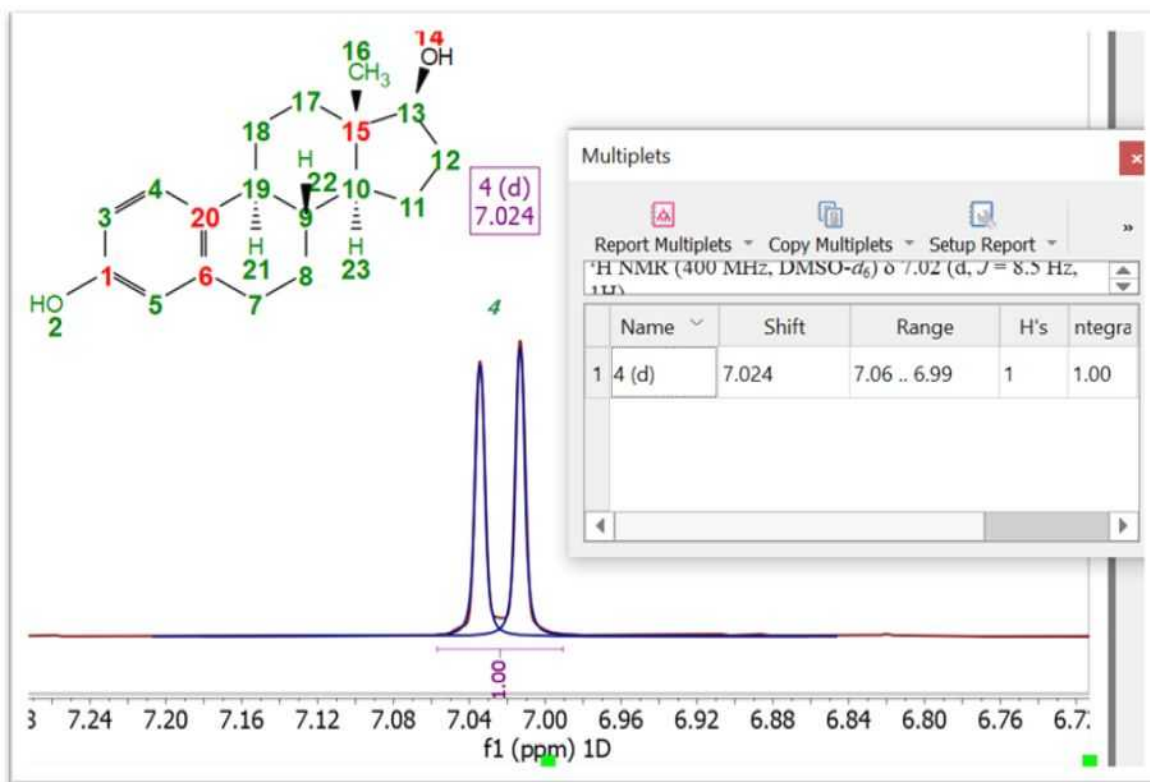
14
OH
16
$CH_3$
17
13
18
15
12
H
22
4
19
10
4 (d)
7.024
3
20
9
11
H
H
21
23
1
6
8
HO
5
7
2

Multiplets
Report Multiplets
Copy Multiplets
Setup Report
»
$^1$H NMR (400 MHz, DMSO-$d_6$) δ 7.02 (d, $J$ = 8.5 Hz, 1H)

|  | Name | Shift | Range | H's | ntegra |
|---|---|---|---|---|---|
| 1 | 4 (d) | 7.024 | 7.06 .. 6.99 | 1 | 1.00 |

4
1.00
3 7.24 7.20 7.16 7.12 7.08 7.04 7.00 6.96 6.92 6.88 6.84 6.80 6.76 6.7
f1 (ppm) 1D